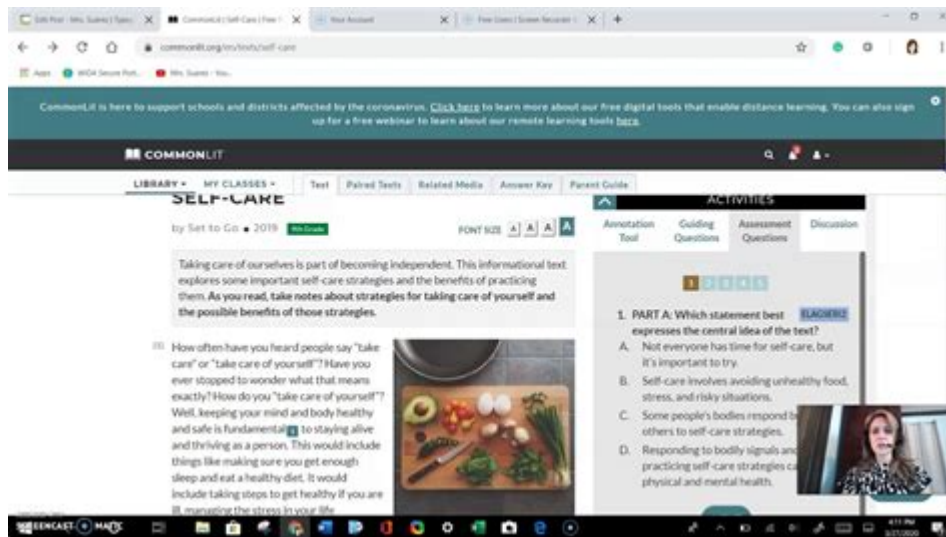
Edit Post - Mrs. Suarez | Typo | X CommonLit | Self-Care | Free | X Your Account X Free Green | Screen Recorder | X +

commonlit.org/en/texts/self-care

Apps WIDA Secure Port... Mrs. Suarez - You...

CommonLit is here to support schools and districts affected by the coronavirus. Click here to learn more about our free digital tools that enable distance learning. You can also sign up for a free webinar to learn about our remote learning tools here.

COMMONLIT

LIBRARY MY CLASSES Text Paired Texts Related Media Answer Key Parent Guide

SELF-CARE

by Set to Go • 2019 9th Grade

FONT SIZE A A A A

Taking care of ourselves is part of becoming independent. This informational text explores some important self-care strategies and the benefits of practicing them. As you read, take notes about strategies for taking care of yourself and the possible benefits of those strategies.

[1] How often have you heard people say "take care" or "take care of yourself"? Have you ever stopped to wonder what that means exactly? How do you "take care of yourself"? Well, keeping your mind and body healthy and safe is fundamental to staying alive and thriving as a person. This would include things like making sure you get enough sleep and eat a healthy diet. It would include taking steps to get healthy if you are ill, managing the stress in your life

ACTIVITIES

Annotation Tool Guiding Questions Assessment Questions Discussion

1 2 3 4 5

1. PART A: Which statement best ELAGSE9RI2 expresses the central idea of the text?

A. Not everyone has time for self-care, but it's important to try.

B. Self-care involves avoiding unhealthy food, stress, and risky situations.

C. Some people's bodies respond b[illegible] others to self-care strategies.

D. Responding to bodily signals and practicing self-care strategies c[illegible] physical and mental health.

SCREENCAST-O-MATIC

4:11 PM
3/27/2020